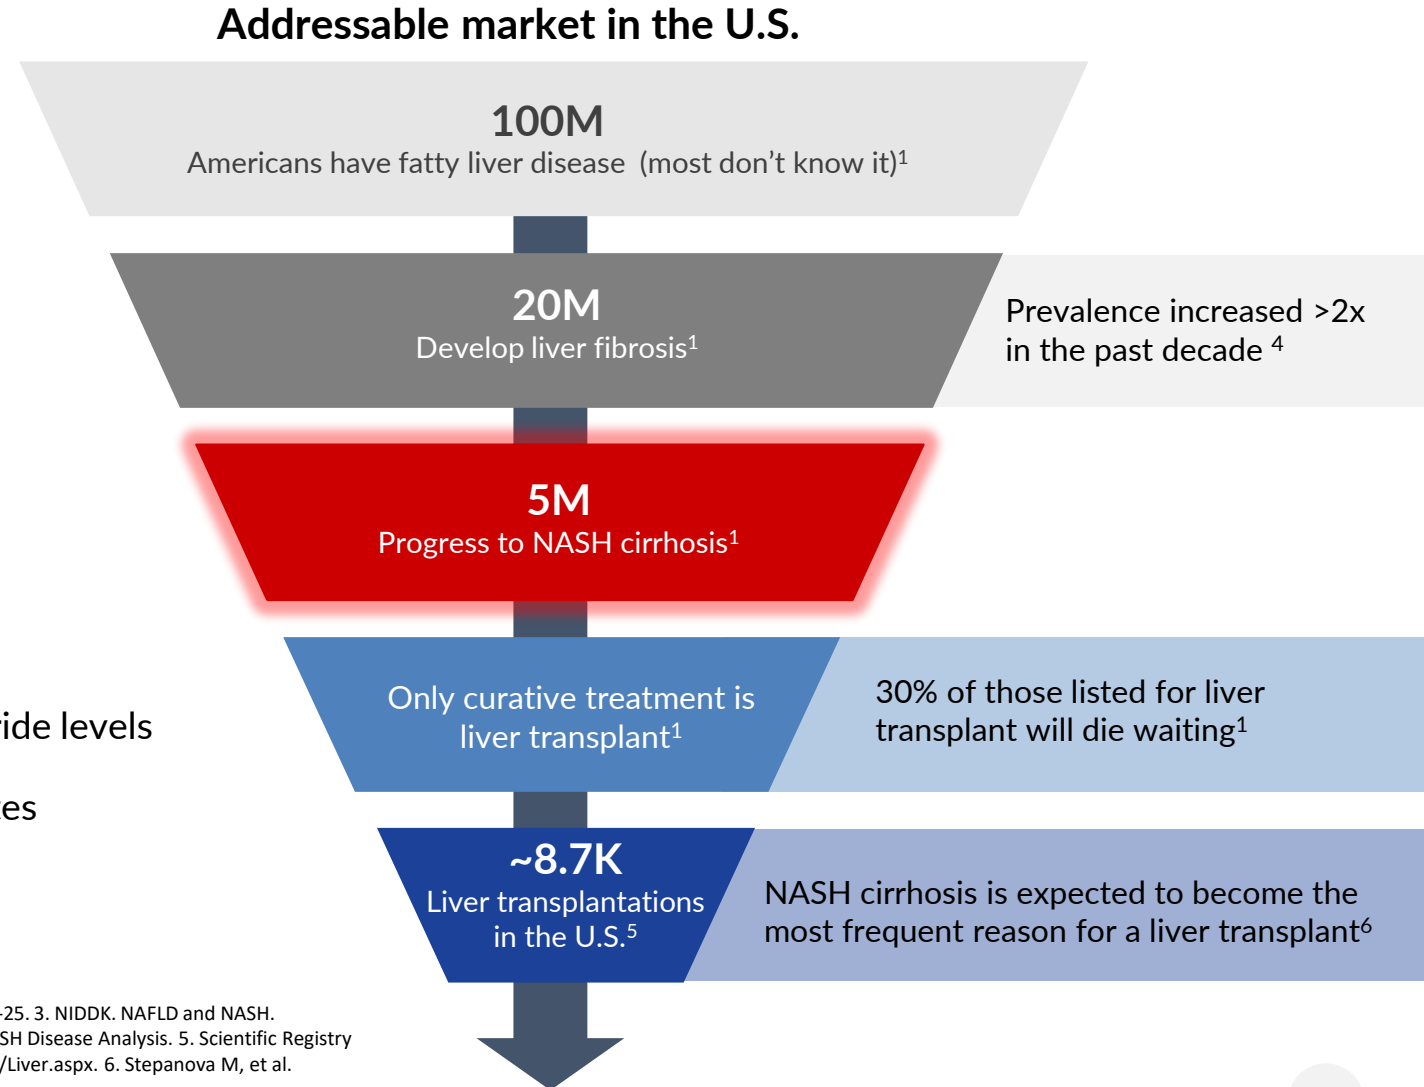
Addressable market in the U.S.

100M
Americans have fatty liver disease (most don't know it)$^1$

20M
Develop liver fibrosis$^1$

Prevalence increased >2x in the past decade $^4$

5M
Progress to NASH cirrhosis$^1$

Only curative treatment is liver transplant$^1$

30% of those listed for liver transplant will die waiting$^1$

~8.7K
Liver transplantations in the U.S.$^5$

NASH cirrhosis is expected to become the most frequent reason for a liver transplant$^6$

ide levels

es

-25. 3. NIDDK. NAFLD and NASH.
SH Disease Analysis. 5. Scientific Registry
/Liver.aspx. 6. Stepanova M, et al.